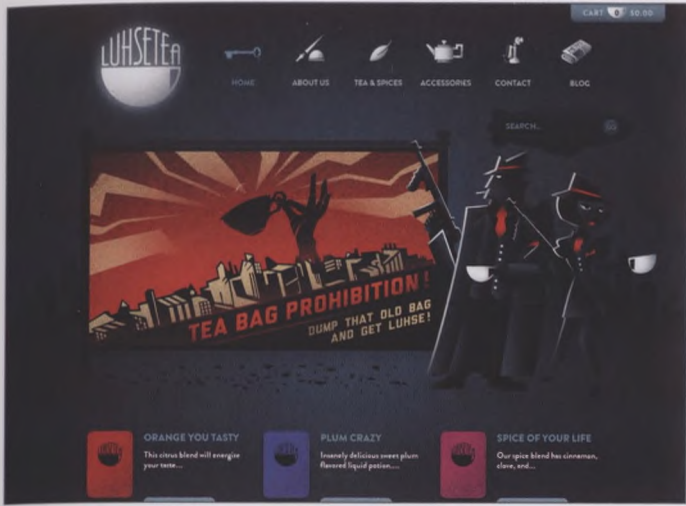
CART 0 $0.00

LUHSETEA

HOME
ABOUT US
TEA & SPICES
ACCESSORIES
CONTACT
BLOG

SEARCH...

TEA BAG PROHIBITION!
DUMP THAT OLD BAG AND GET LUHSE!

ORANGE YOU TASTY
This citrus blend will energize your taste...

PLUM CRAZY
Insanely delicious sweet plum flavored liquid potion....

SPICE OF YOUR LIFE
Our spice blend has cinnamon, clove, and...